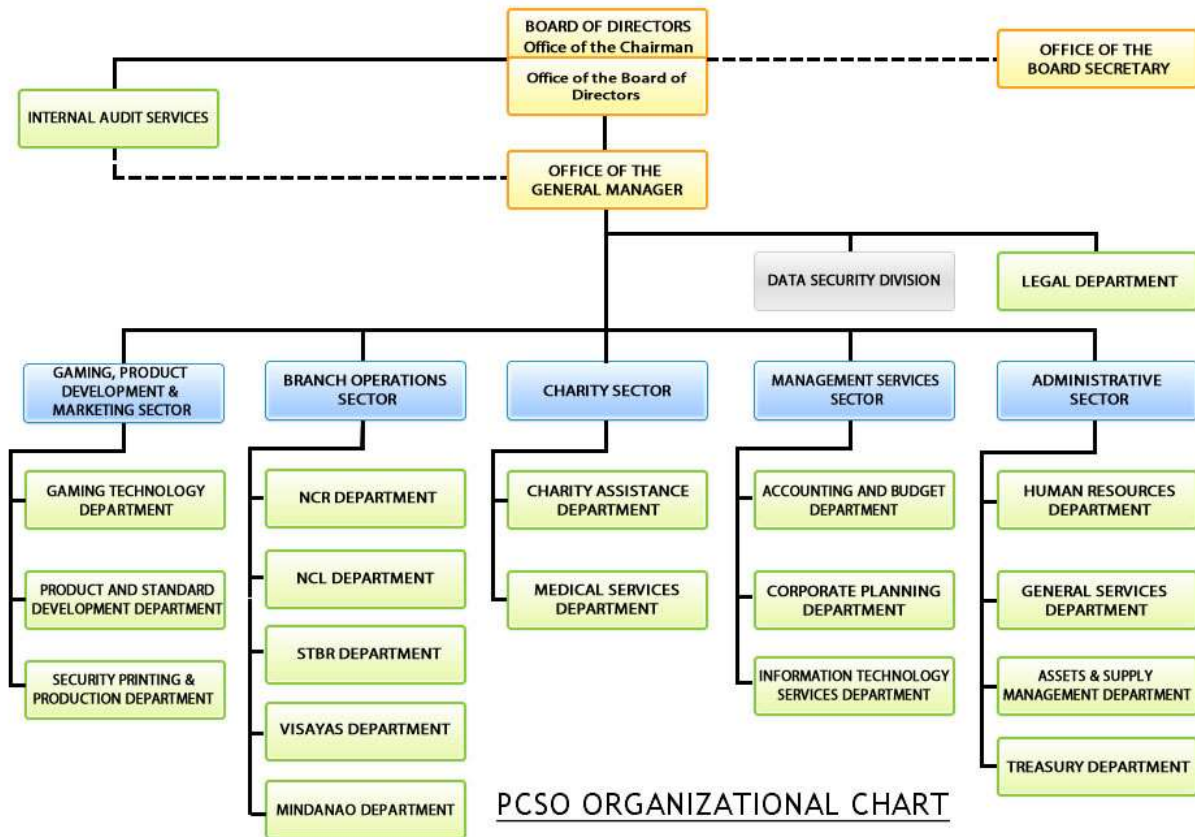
BOARD OF DIRECTORS
Office of the Chairman
Office of the Board of Directors

OFFICE OF THE BOARD SECRETARY

INTERNAL AUDIT SERVICES

OFFICE OF THE GENERAL MANAGER

DATA SECURITY DIVISION

LEGAL DEPARTMENT

GAMING, PRODUCT DEVELOPMENT & MARKETING SECTOR

GAMING TECHNOLOGY DEPARTMENT

PRODUCT AND STANDARD DEVELOPMENT DEPARTMENT

SECURITY PRINTING & PRODUCTION DEPARTMENT

BRANCH OPERATIONS SECTOR

NCR DEPARTMENT

NCL DEPARTMENT

STBR DEPARTMENT

VISAYAS DEPARTMENT

MINDANAO DEPARTMENT

CHARITY SECTOR

CHARITY ASSISTANCE DEPARTMENT

MEDICAL SERVICES DEPARTMENT

MANAGEMENT SERVICES SECTOR

ACCOUNTING AND BUDGET DEPARTMENT

CORPORATE PLANNING DEPARTMENT

INFORMATION TECHNOLOGY SERVICES DEPARTMENT

ADMINISTRATIVE SECTOR

HUMAN RESOURCES DEPARTMENT

GENERAL SERVICES DEPARTMENT

ASSETS & SUPPLY MANAGEMENT DEPARTMENT

TREASURY DEPARTMENT

PCSO ORGANIZATIONAL CHART